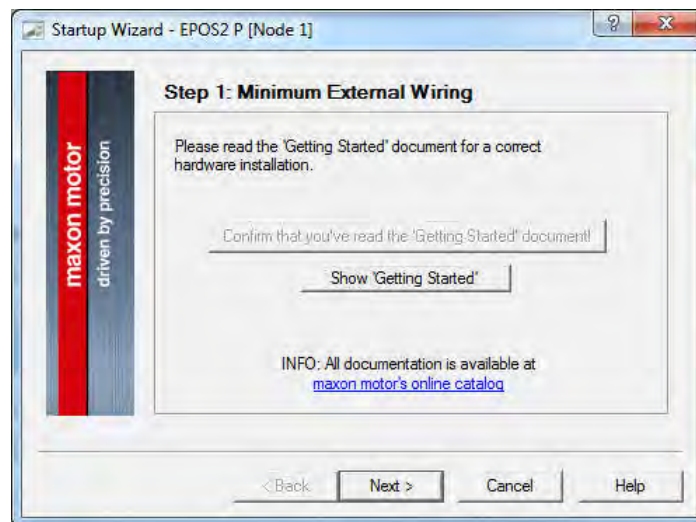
Startup Wizard - EPOS2 P [Node 1]

?

X

maxon motor

driven by precision

Step 1: Minimum External Wiring

Please read the 'Getting Started' document for a correct hardware installation.

Confirm that you've read the 'Getting Started' document!

Show 'Getting Started'

INFO: All documentation is available at maxon motor's online catalog

< Back

Next >

Cancel

Help